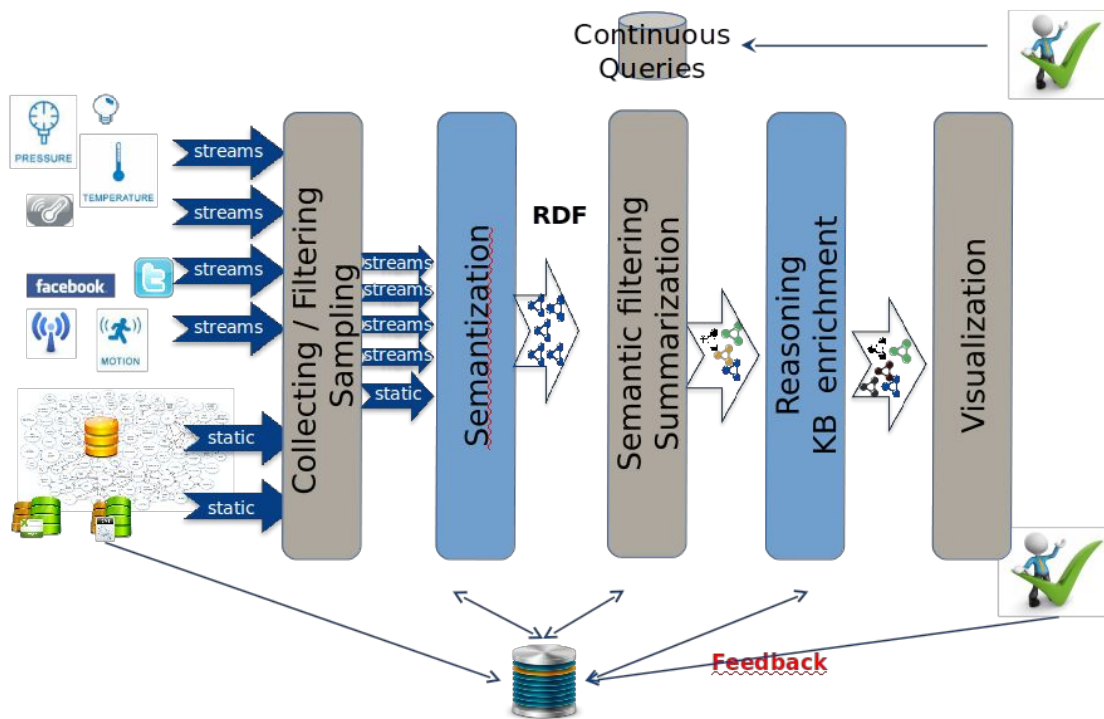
Continuous Queries

PRESSURE

TEMPERATURE

facebook

MOTION

streams

streams

streams

streams

static

static

Collecting / Filtering Sampling

streams

streams

streams

streams

static

Semantization

RDF

Semantic filtering Summarization

Reasoning KB enrichment

Visualization

Feedback